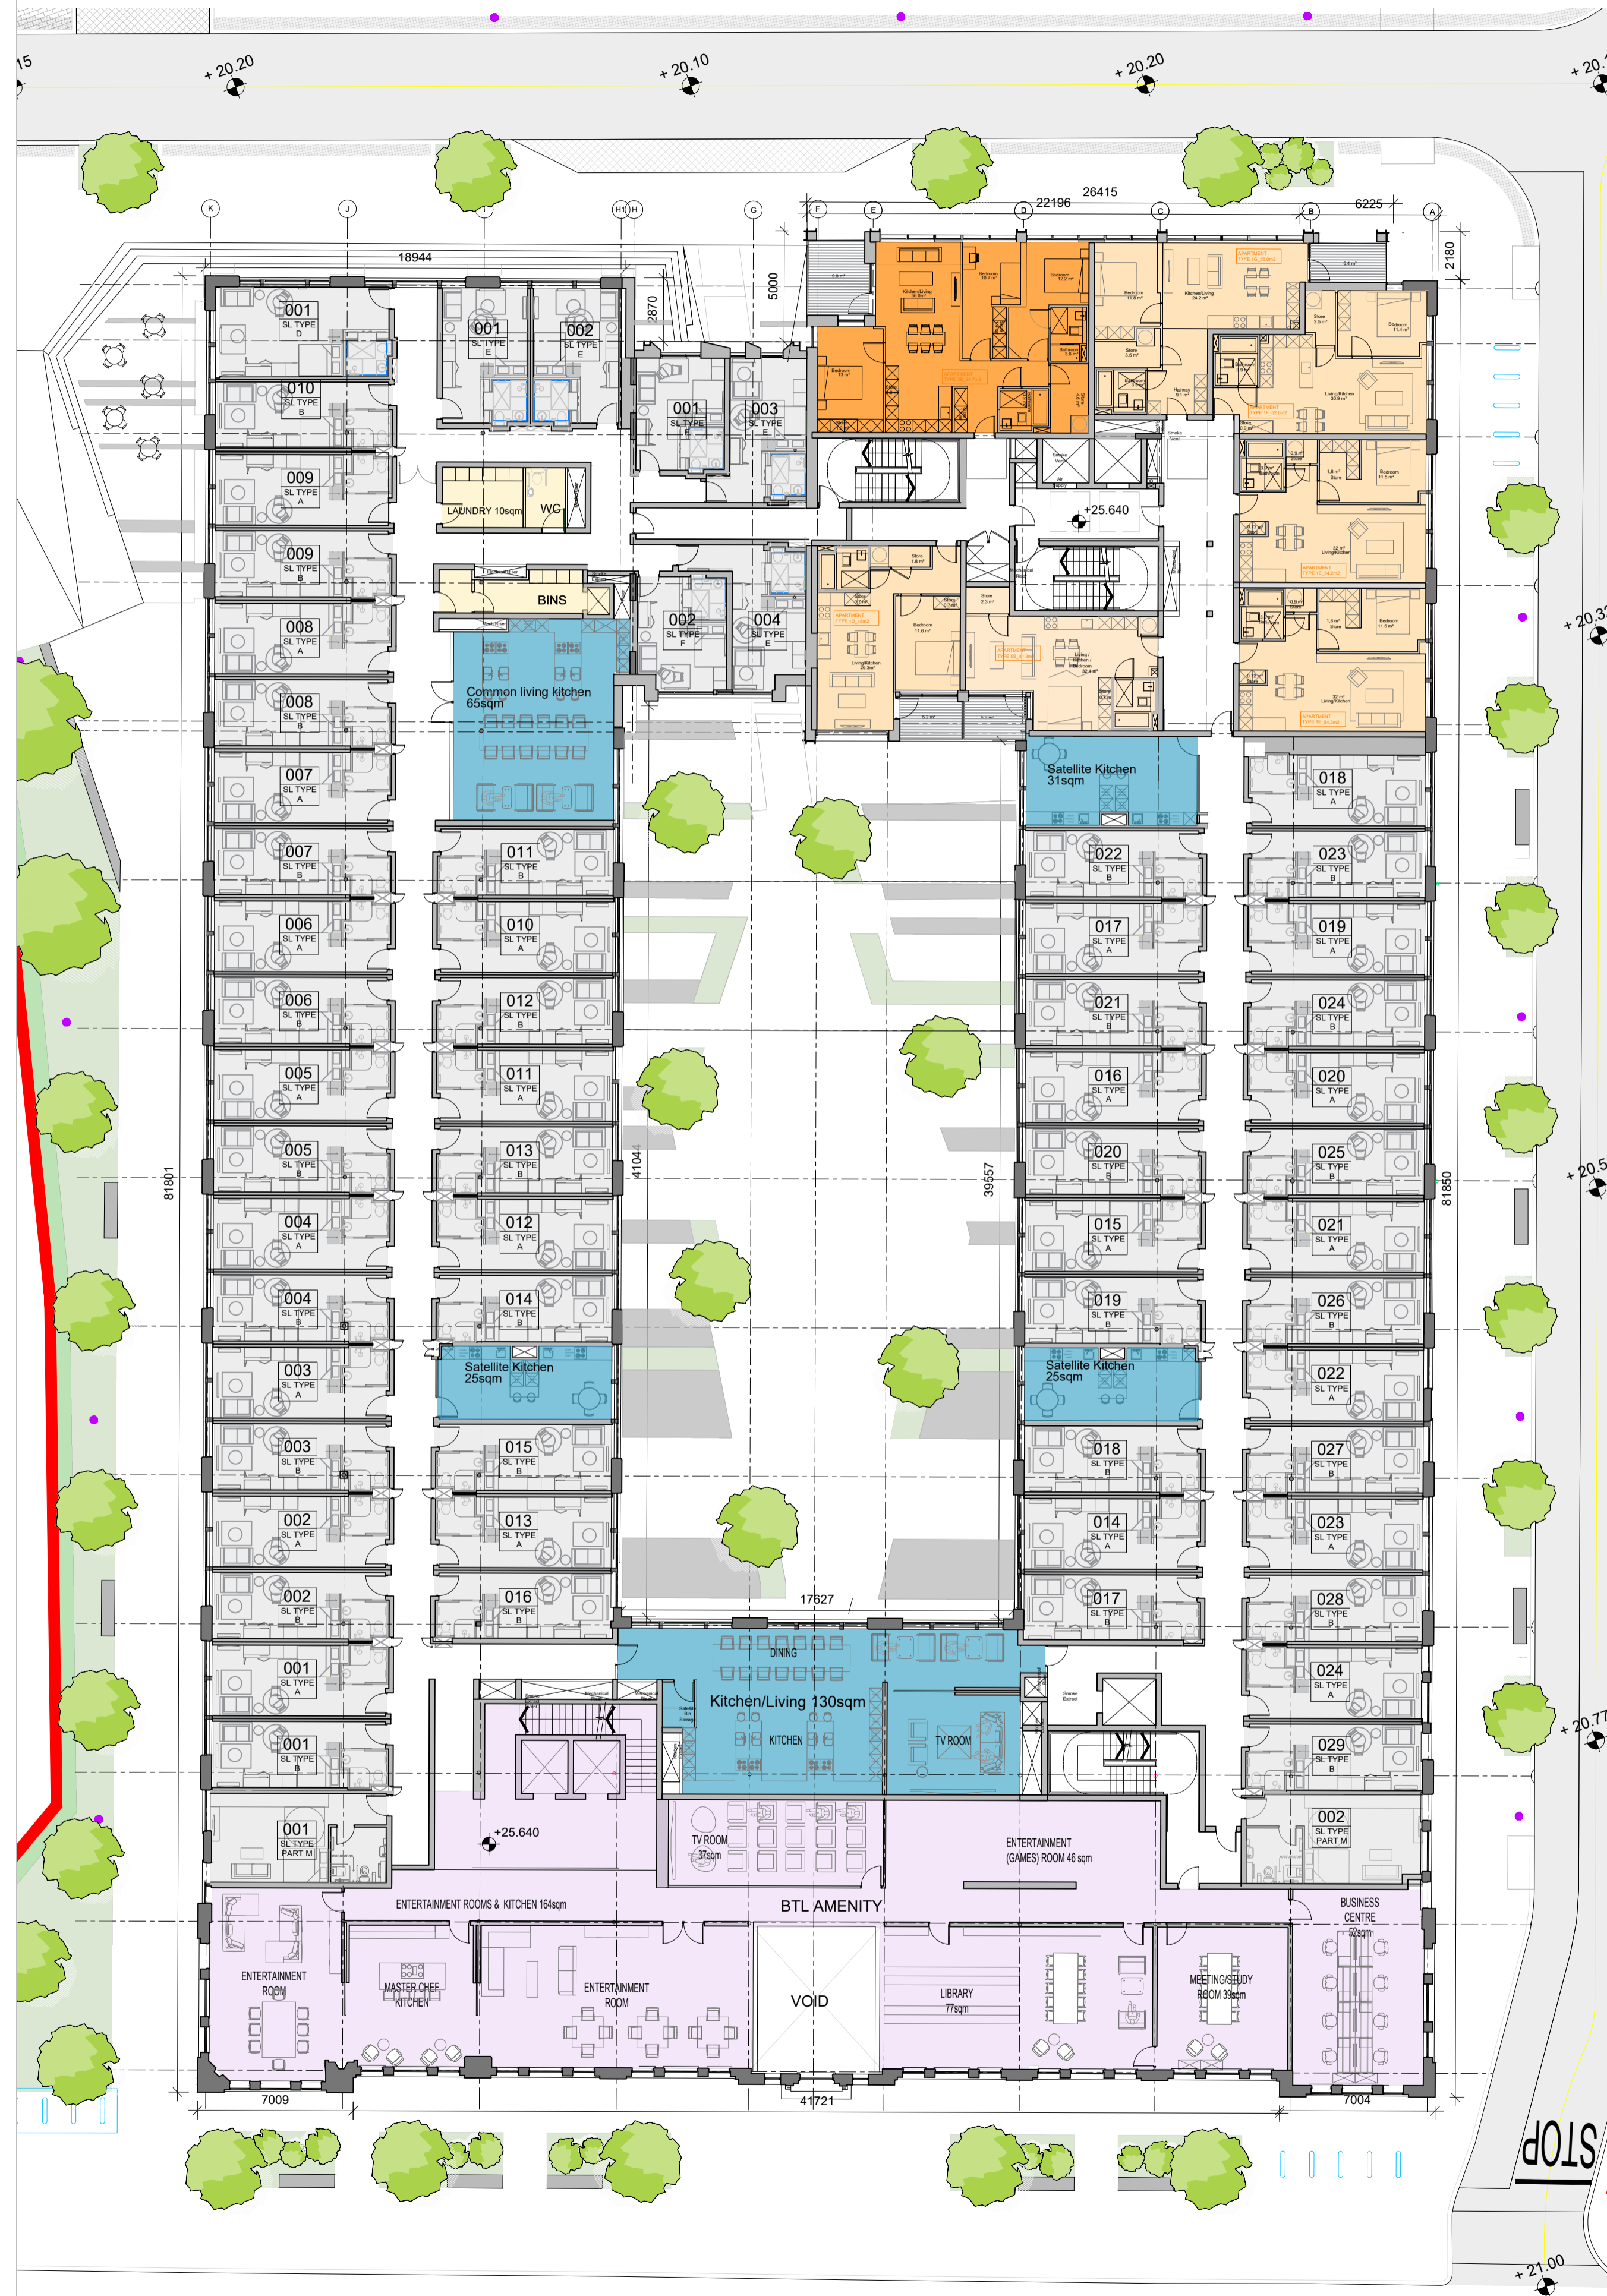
15
+ 20.20
+ 20.10
+ 20.20
+ 20.1

K J H1 H G F E D C B A

26415
22196
6225
18944
2870
5000
2180

001
SL TYPE
D

001
SL TYPE
E

002
SL TYPE
E

010
SL TYPE
B

001
SL TYPE
E

003
SL TYPE
E

009
SL TYPE
A

LAUNDRY 10sqm
WC

+25.640

009
SL TYPE
B

BINS

008
SL TYPE
A

002
SL TYPE
F

004
SL TYPE
E

008
SL TYPE
B

Common living kitchen
65sqm

+ 20.3

007
SL TYPE
A

Satellite Kitchen
31sqm

018
SL TYPE
A

007
SL TYPE
B

011
SL TYPE
B

022
SL TYPE
B

023
SL TYPE
B

006
SL TYPE
A

010
SL TYPE
A

017
SL TYPE
A

019
SL TYPE
A

006
SL TYPE
B

012
SL TYPE
B

021
SL TYPE
B

024
SL TYPE
B

005
SL TYPE
A

011
SL TYPE
A

016
SL TYPE
A

020
SL TYPE
A

005
SL TYPE
B

013
SL TYPE
B

020
SL TYPE
B

025
SL TYPE
B

81801
41044
39557
81850
+ 20.5

004
SL TYPE
A

012
SL TYPE
A

015
SL TYPE
A

021
SL TYPE
A

004
SL TYPE
B

014
SL TYPE
B

019
SL TYPE
B

026
SL TYPE
B

003
SL TYPE
A

Satellite Kitchen
25sqm

Satellite Kitchen
25sqm

022
SL TYPE
A

003
SL TYPE
B

015
SL TYPE
B

018
SL TYPE
B

027
SL TYPE
B

002
SL TYPE
A

013
SL TYPE
A

014
SL TYPE
A

023
SL TYPE
A

002
SL TYPE
B

016
SL TYPE
B

017
SL TYPE
B

028
SL TYPE
B

17627

001
SL TYPE
A

DINING
Kitchen/Living 130sqm
KITCHEN
TV ROOM

024
SL TYPE
A

+ 20.77

001
SL TYPE
B

029
SL TYPE
B

001
SL TYPE
PART M

+25.640

TV ROOM
37sqm

ENTERTAINMENT
(GAMES) ROOM 46 sqm

002
SL TYPE
PART M

ENTERTAINMENT ROOMS & KITCHEN 164sqm
BTL AMENITY

BUSINESS
CENTRE
52sqm

ENTERTAINMENT
ROOM

MASTER CHEF
KITCHEN

ENTERTAINMENT
ROOM

VOID

LIBRARY
77sqm

MEETING/STUDY
ROOM 39sqm

7009
41721
7004

STOP

+ 21.00